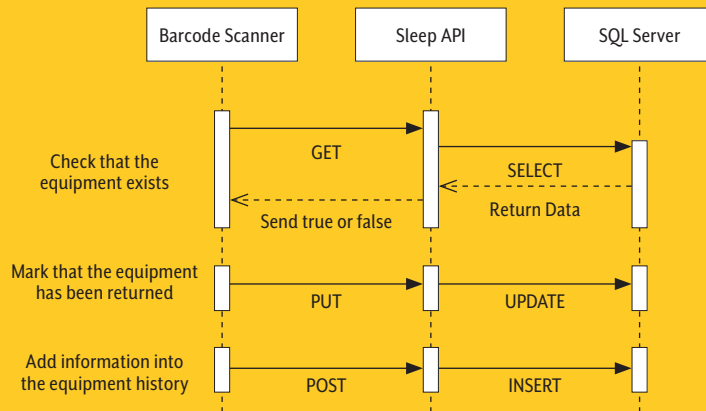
Barcode Scanner

Sleep API

SQL Server

Check that the equipment exists

GET

SELECT

Return Data

Send true or false

Mark that the equipment has been returned

PUT

UPDATE

Add information into the equipment history

POST

INSERT